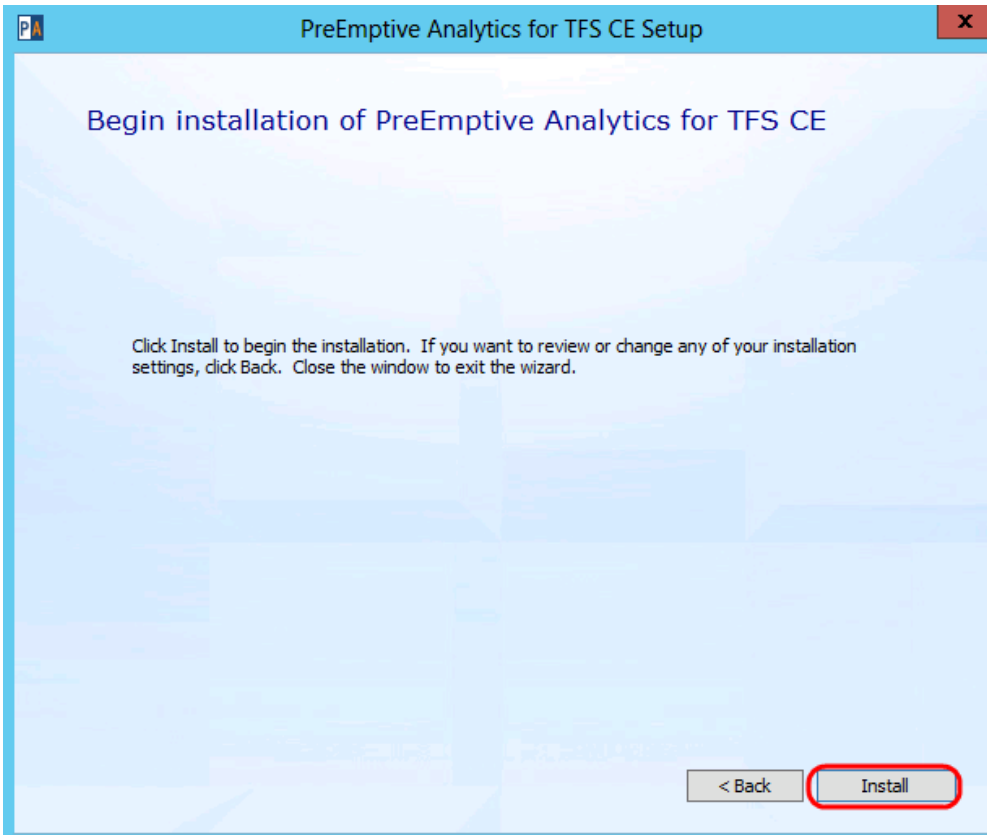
PA PreEmptive Analytics for TFS CE Setup x

Begin installation of PreEmptive Analytics for TFS CE

Click Install to begin the installation. If you want to review or change any of your installation settings, click Back. Close the window to exit the wizard.

< Back Install